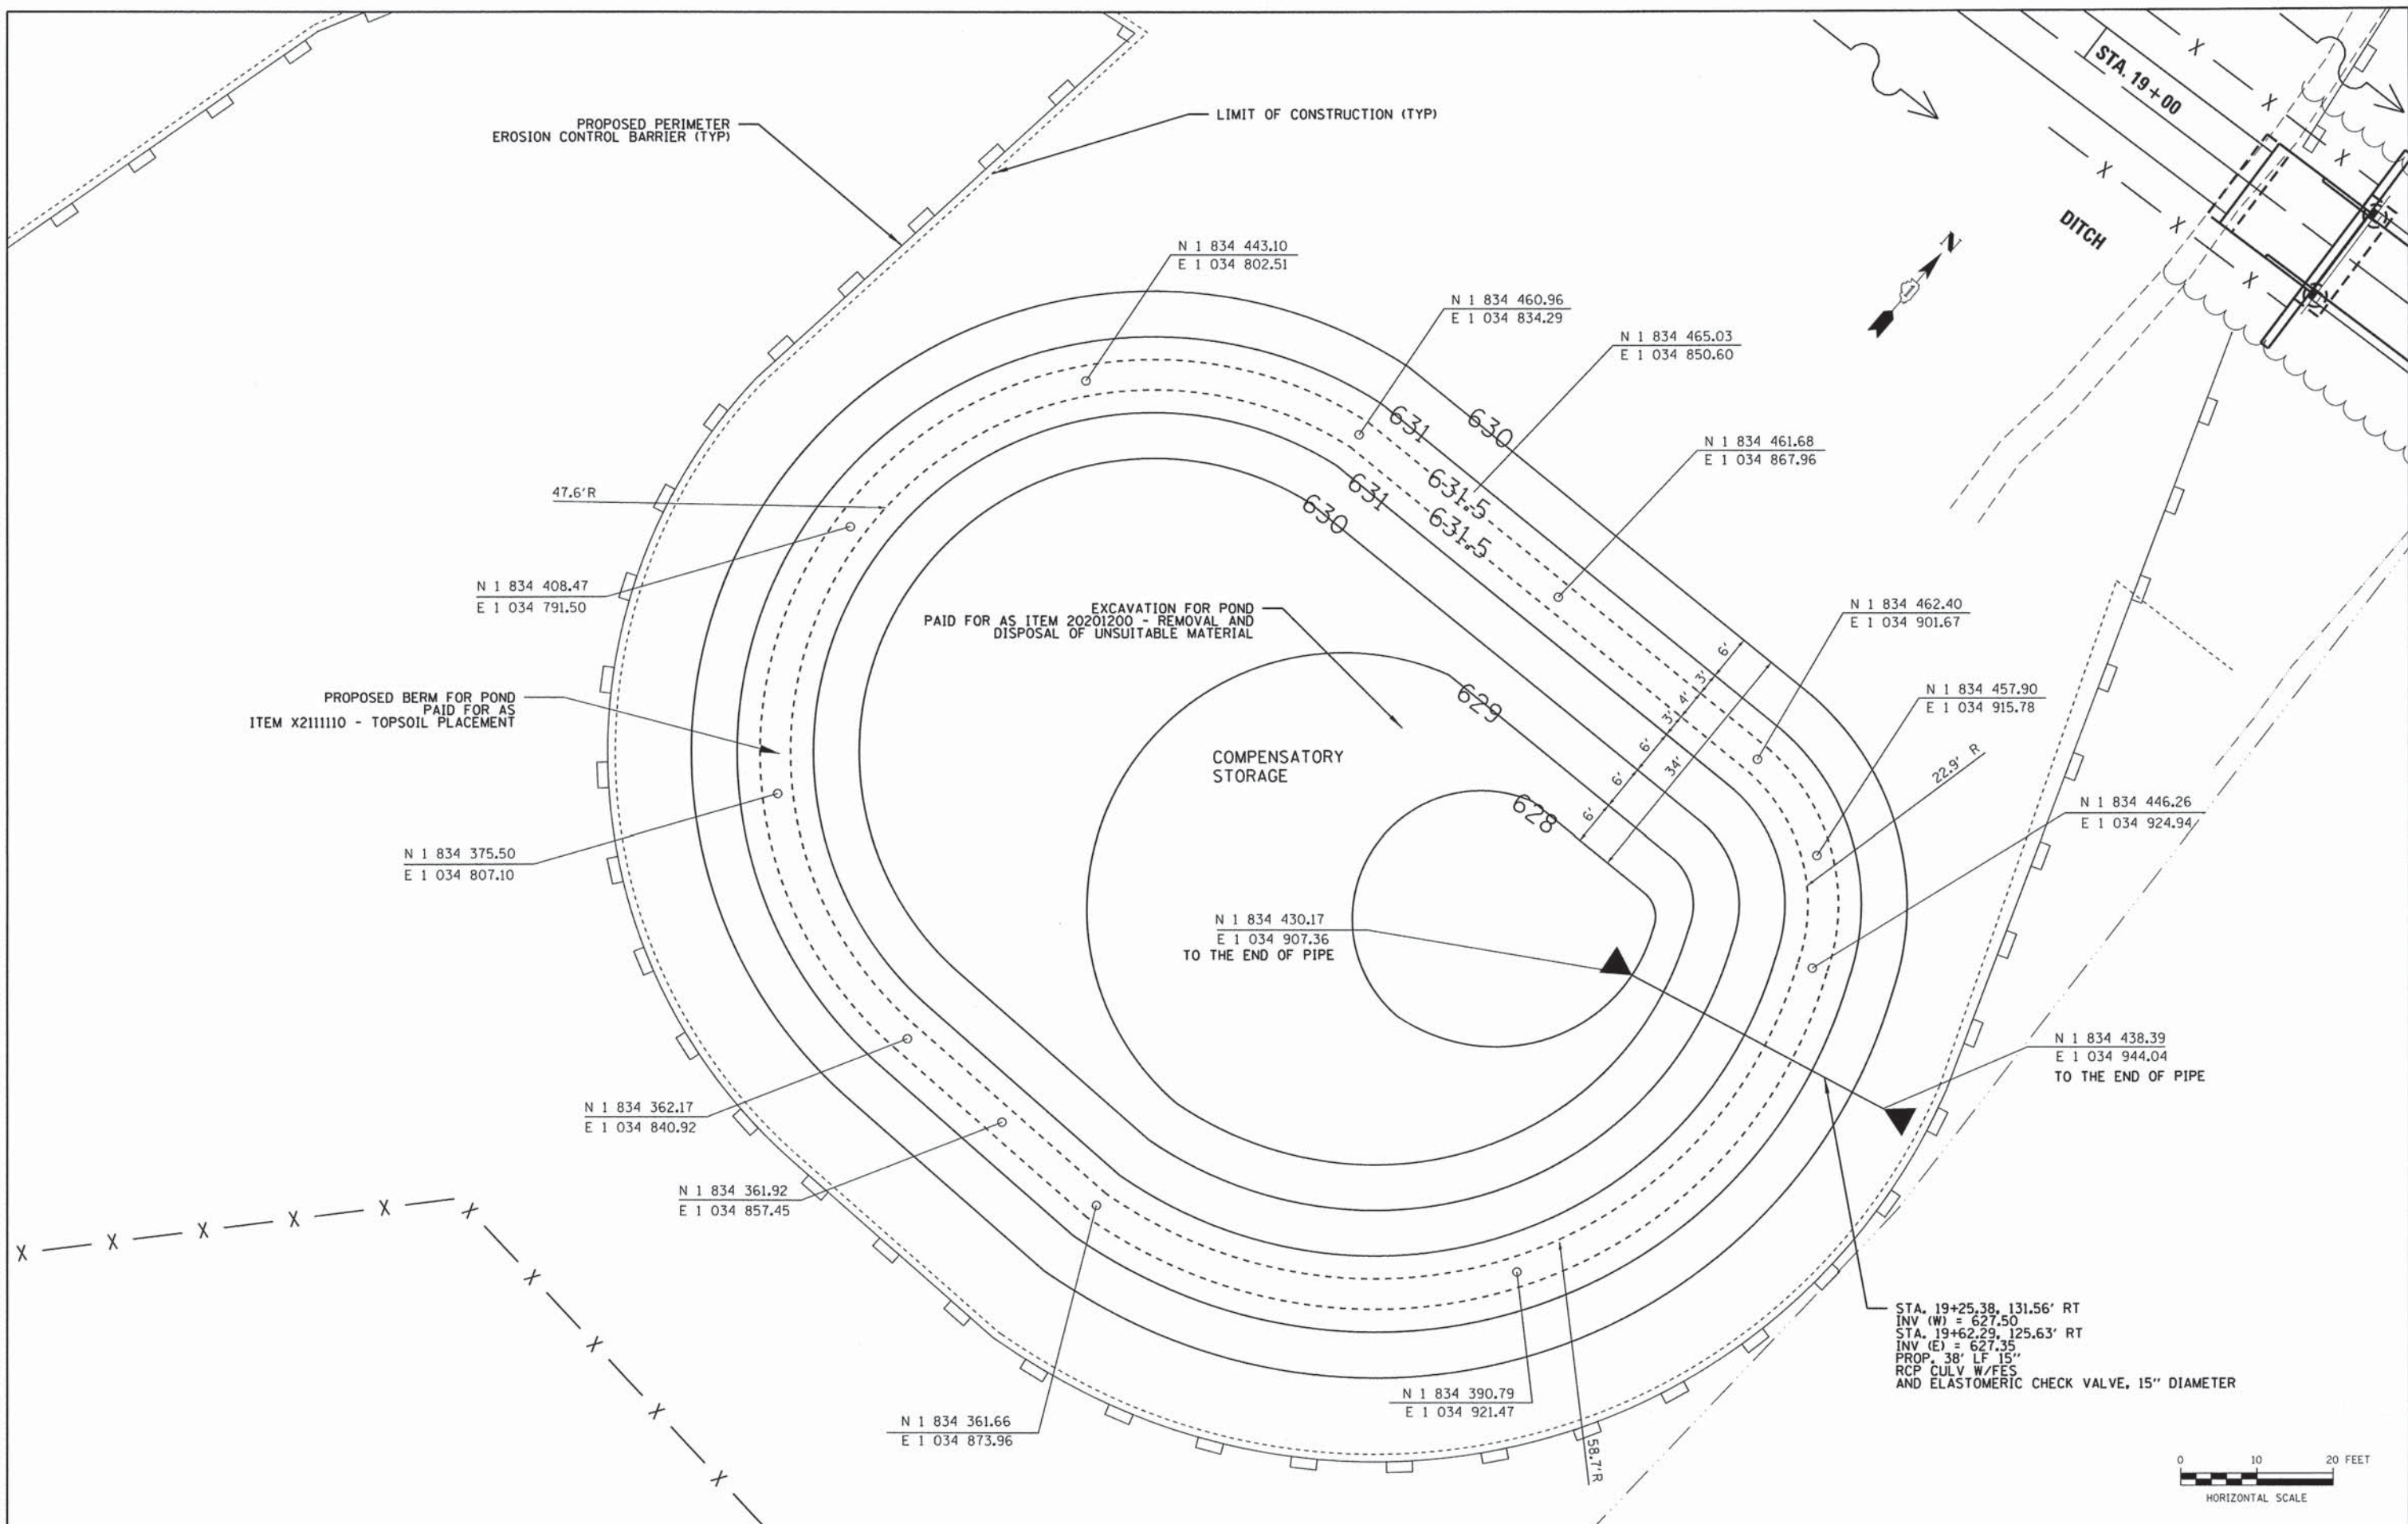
PROPOSED PERIMETER
EROSION CONTROL BARRIER (TYP)

LIMIT OF CONSTRUCTION (TYP)

STA. 19+00

DITCH

N

N 1 834 443.10
E 1 034 802.51

N 1 834 460.96
E 1 034 834.29

N 1 834 465.03
E 1 034 850.60

N 1 834 461.68
E 1 034 867.96

631
630
631.5
631
631.5
630

47.6'R

N 1 834 408.47
E 1 034 791.50

EXCAVATION FOR POND
PAID FOR AS ITEM 20201200 - REMOVAL AND
DISPOSAL OF UNSUITABLE MATERIAL

N 1 834 462.40
E 1 034 901.67

PROPOSED BERM FOR POND
PAID FOR AS
ITEM X2111110 - TOPSOIL PLACEMENT

629

6'
3'
4'
3'
6'
34'
6'
6'

N 1 834 457.90
E 1 034 915.78

COMPENSATORY
STORAGE

22.9' R

628

N 1 834 446.26
E 1 034 924.94

N 1 834 375.50
E 1 034 807.10

N 1 834 430.17
E 1 034 907.36
TO THE END OF PIPE

N 1 834 438.39
E 1 034 944.04
TO THE END OF PIPE

N 1 834 362.17
E 1 034 840.92

N 1 834 361.92
E 1 034 857.45

STA. 19+25.38, 131.56' RT
INV (W) = 627.50
STA. 19+62.29, 125.63' RT
INV (E) = 627.35
PROP. 38' LF 15"
RCP CULV W/FES
AND ELASTOMERIC CHECK VALVE, 15" DIAMETER

N 1 834 390.79
E 1 034 921.47

N 1 834 361.66
E 1 034 873.96

58.7'R

0 10 20 FEET
HORIZONTAL SCALE